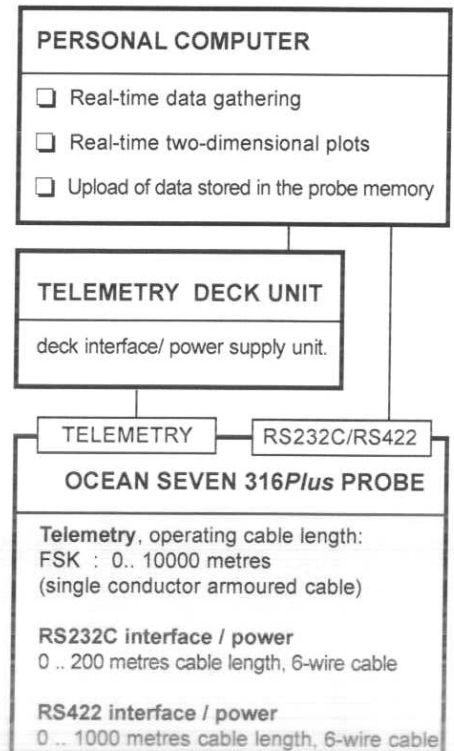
PERSONAL COMPUTER

❑ Real-time data gathering

❑ Real-time two-dimensional plots

❑ Upload of data stored in the probe memory

TELEMETRY DECK UNIT

deck interface/ power supply unit.

TELEMETRY

RS232C/RS422

OCEAN SEVEN 316*Plus* PROBE

Telemetry, operating cable length:
FSK : 0.. 10000 metres
(single conductor armoured cable)

RS232C interface / power
0 .. 200 metres cable length, 6-wire cable

RS422 interface / power
0 .. 1000 metres cable length, 6-wire cable